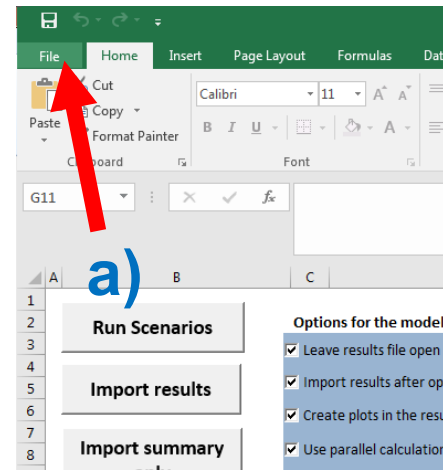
File Home Insert Page Layout Formulas Dat

Cut
Copy
Paste
Format Painter
Clipboard

Calibri 11 A A
B I U
Font

G11 fx

a)

A B C
1
2 Run Scenarios
3 Options for the model
4 Leave results file open
5 Import results Import results after op
6 Create plots in the resu
7
8 Import summary Use parallel calculation